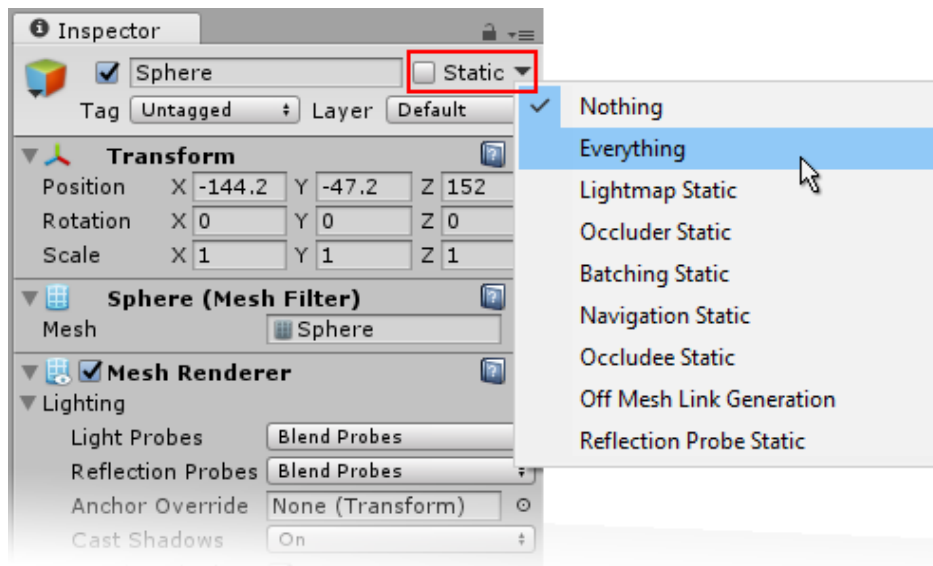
Inspector

Sphere

Static

Tag Untagged

Layer Default

Transform

Position X -144.2 Y -47.2 Z 152

Rotation X 0 Y 0 Z 0

Scale X 1 Y 1 Z 1

Sphere (Mesh Filter)

Mesh Sphere

Mesh Renderer

Lighting

Light Probes Blend Probes

Reflection Probes Blend Probes

Anchor Override None (Transform)

Cast Shadows On

Nothing

Everything

Lightmap Static

Occluder Static

Batching Static

Navigation Static

Occludee Static

Off Mesh Link Generation

Reflection Probe Static